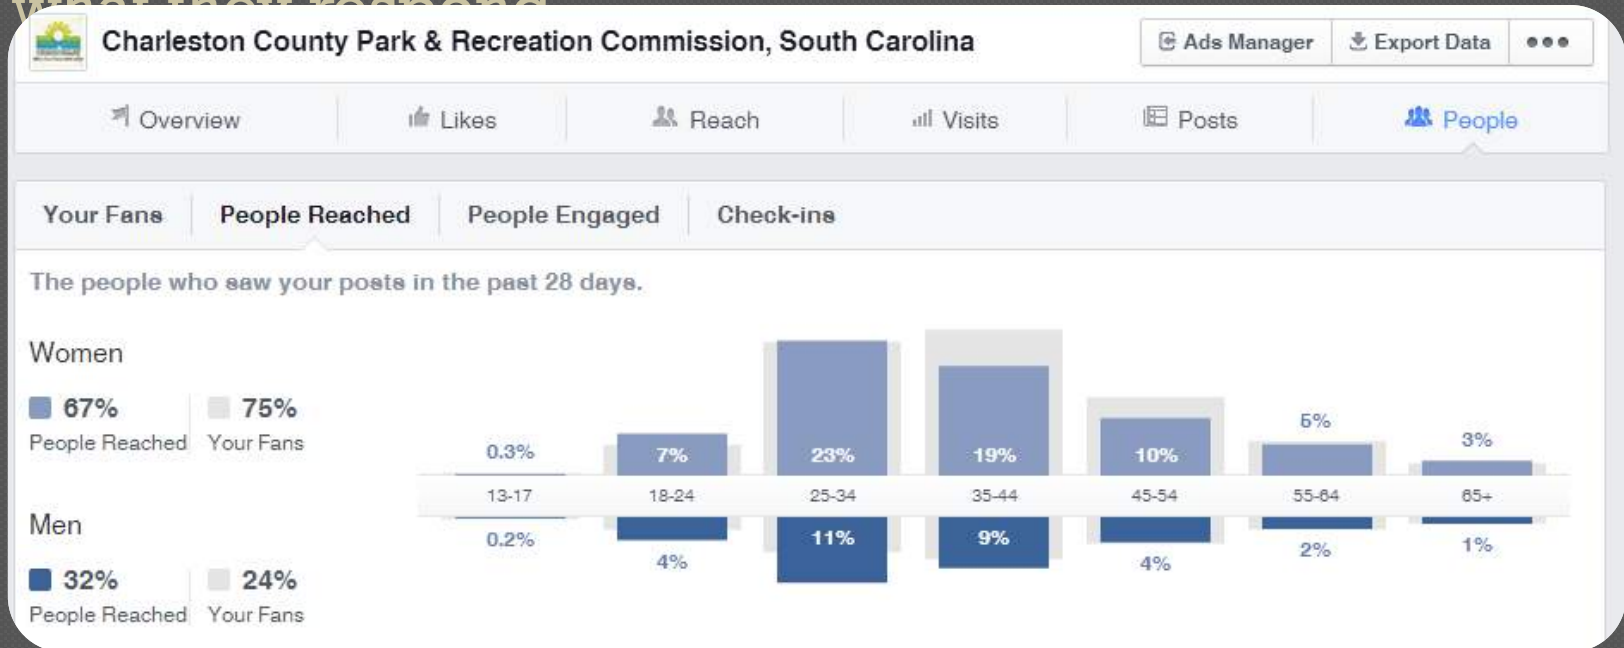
Charleston County Park & Recreation Commission, South Carolina

Ads Manager | Export Data | •••

Overview | Likes | Reach | Visits | Posts | People

Your Fans | People Reached | People Engaged | Check-ins

The people who saw your posts in the past 28 days.

Women

67% People Reached | 75% Your Fans

Men

32% People Reached | 24% Your Fans

| | 13-17 | 18-24 | 25-34 | 35-44 | 45-54 | 55-64 | 65+ |
|---|---|---|---|---|---|---|---|
| Women | 0.3% | 7% | 23% | 19% | 10% | 5% | 3% |
| Men | 0.2% | 4% | 11% | 9% | 4% | 2% | 1% |